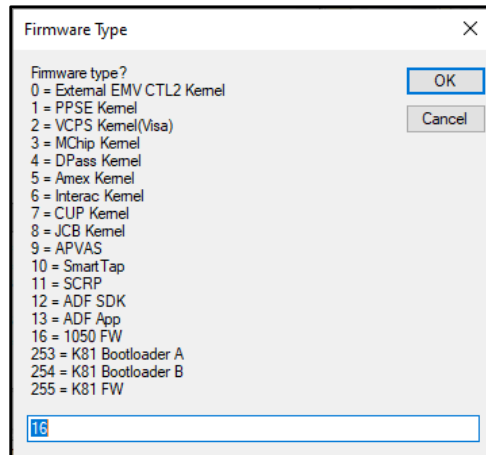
Firmware Type

×

Firmware type?
0 = External EMV CTL2 Kernel
1 = PPSE Kernel
2 = VCPS Kernel(Visa)
3 = MChip Kernel
4 = DPass Kernel
5 = Amex Kernel
6 = Interac Kernel
7 = CUP Kernel
8 = JCB Kernel
9 = APVAS
10 = SmartTap
11 = SCRP
12 = ADF SDK
13 = ADF App
16 = 1050 FW
253 = K81 Bootloader A
254 = K81 Bootloader B
255 = K81 FW

OK

Cancel

16